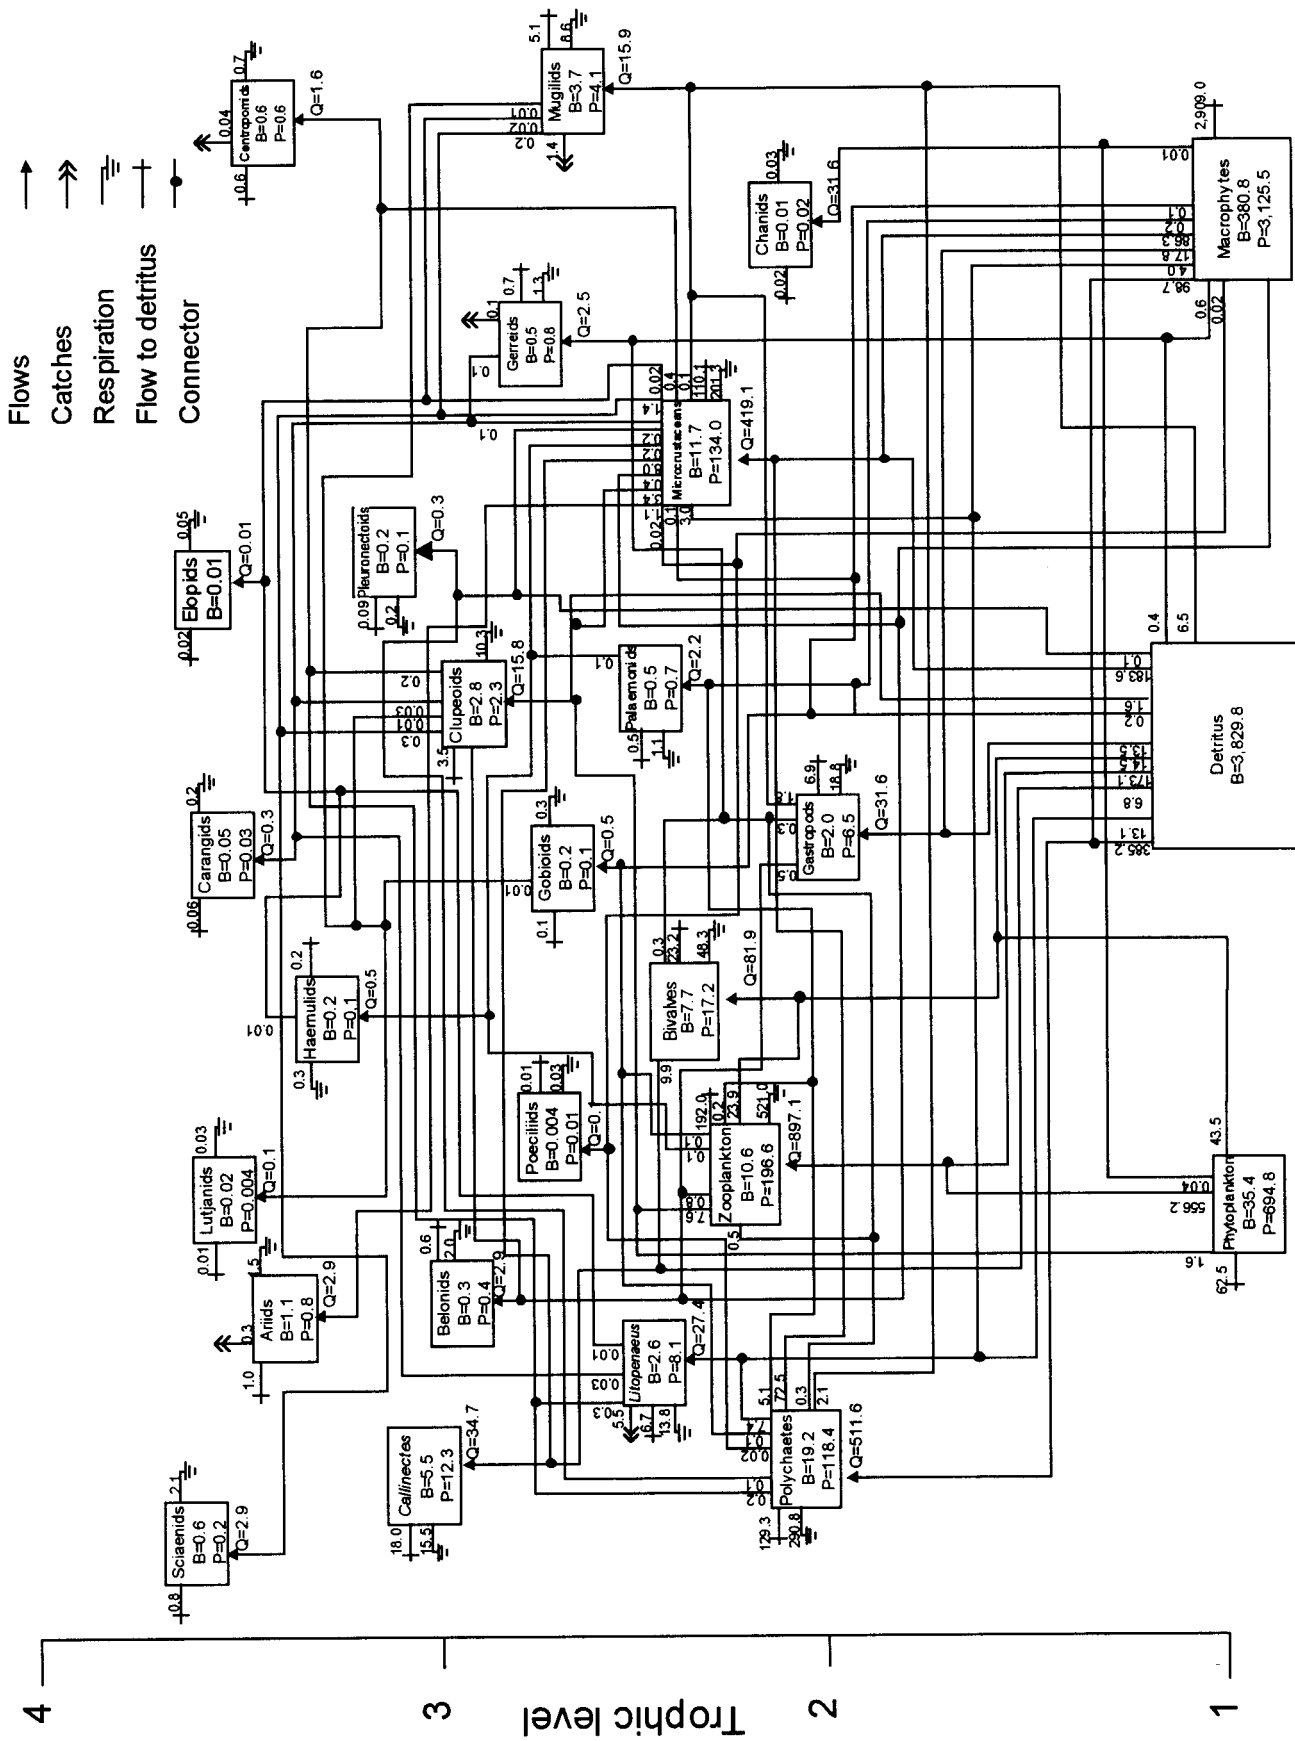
Flows
Catches
Respiration
Flow to detritus
Connector

Trophic level
4
3
2
1

Sciaenids
B=0.6
P=0.2
Q=2.9
0.8
2.1

Callinectes
B=5.5
P=12.3
Q=34.7
18.0
15.5

Ariids
B=1.1
P=0.8
Q=2.9
1.0
0.3
1.5

Lutjanids
B=0.02
P=0.004
Q=0.1
0.01
0.03

Haemulids
B=0.2
P=0.1
Q=0.5
0.3
0.01
0.2

Carangids
B=0.05
P=0.03
Q=0.3
0.06
0.2

Clupeoids
B=2.8
P=2.3
Q=15.8
3.5
0.2
0.3
0.03
0.01
0.03
10.3

Elopids
B=0.01
Q=0.01
0.02
0.05

Pleuronectoids
B=0.2
P=0.1
Q=0.3
0.09
0.2

Centropomids
B=0.6
P=0.6
Q=1.6
0.6
0.04
0.7

Gerreids
B=0.5
P=0.8
Q=2.5
0.1
0.7
1.3
0.1
0.1

Mugilids
B=3.7
P=4.1
Q=15.9
1.4
0.2
0.02
0.01
5.1
8.6

Chanids
B=0.01
P=0.02
Q=31.6
0.02
0.03

Belonids
B=0.3
P=0.4
Q=2.9
0.6
2.0

Litopenaeus
B=2.6
P=8.1
Q=27.4
0.03
0.01
0.3
5.5
6.7
13.8

Poeciliids
B=0.004
P=0.01
Q=0.1
0.01
0.03

Gobioids
B=0.2
P=0.1
Q=0.5
0.1
0.01
0.3

Palaemonids
B=0.5
P=0.7
Q=2.2
0.5
1.1
0.1

Microcrustaceans
B=11.7
P=134.0
Q=419.1
0.02
3.0
0.1
0.4
0.1
110.1
201.3
0.02

Bivalves
B=7.7
P=17.2
Q=81.9
9.9
0.3
23.2
48.3

Gastropods
B=2.0
P=6.5
Q=31.6
0.5
0.3
1.8
6.9
18.8

Zooplankton
B=10.6
P=196.6
Q=897.1
0.5
192.0
0.2
73.9
521.0

Polychaetes
B=19.2
P=118.4
Q=511.6
129.3
290.8
5.1
72.5
0.3
2.1

Phytoplankton
B=35.4
P=694.8
62.5
1.6
556.2
0.04
43.5

Detritus
B=3,829.8
0.4
6.5
0.1
183.6
1.6
0.2
13.5
14.5
173.1
6.8
13.1
385.2

Macrophytes
B=380.8
P=3,125.5
2,909.0
0.01
0.1
0.2
86.3
17.6
4.0
96.7
0.6
0.02